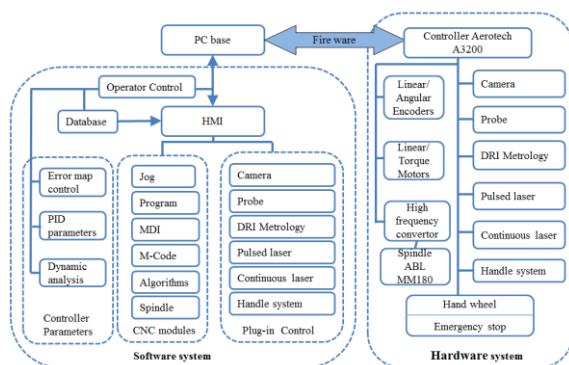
PC base

Fire ware

Controller Aerotech A3200

Operator Control

Database

HMI

Error map control

PID parameters

Dynamic analysis

Controller Parameters

Jog

Program

MDI

M-Code

Algorithms

Spindle

CNC modules

Camera

Probe

DRI Metrology

Pulsed laser

Continuous laser

Handle system

Plug-in Control

Software system

Linear/ Angular Encoders

Linear/ Torque Motors

High frequency convertor

Spindle ABL MM180

Camera

Probe

DRI Metrology

Pulsed laser

Continuous laser

Handle system

Hand wheel

Emergency stop

Hardware system